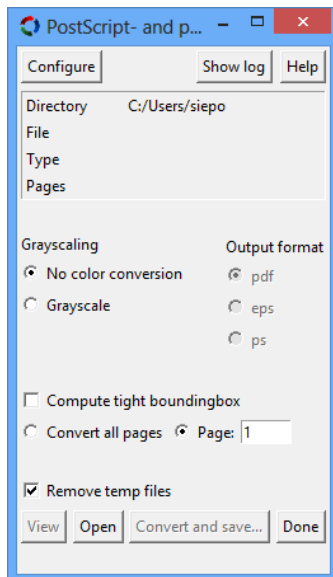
PostScript- and p...

Configure
Show log
Help

Directory C:/Users/siepo
File
Type
Pages

Grayscaling
No color conversion
Grayscale

Output format
pdf
eps
ps

Compute tight boundingbox
Convert all pages
Page: 1

Remove temp files

View
Open
Convert and save...
Done